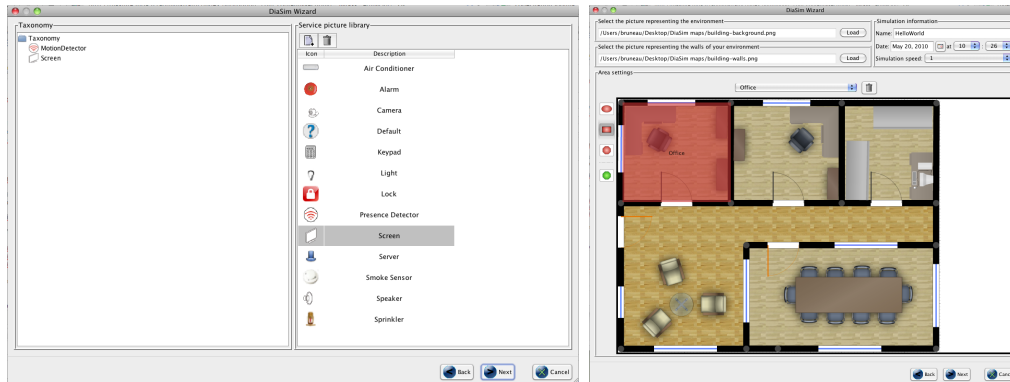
DiaSim Wizard

Taxonomy
Taxonomy
MotionDetector
Screen

Service picture library

| Icon | Description |
|---|---|
| | Air Conditioner |
| | Alarm |
| | Camera |
| | Default |
| | Keypad |
| | Light |
| | Lock |
| | Presence Detector |
| | Screen |
| | Server |
| | Smoke Sensor |
| | Speaker |
| | Sprinkler |

Back
Next
Cancel

DiaSim Wizard

Select the picture representing the environment
/Users/bruneau/Desktop/DiaSim maps/building-background.png
Load

Select the picture representing the walls of your environment
/Users/bruneau/Desktop/DiaSim maps/building-walls.png
Load

Simulation information
Name HelloWorld
Date May 20, 2010 at 10 : 26
Simulation speed 1

Area settings
Office

Office

Back
Next
Canc